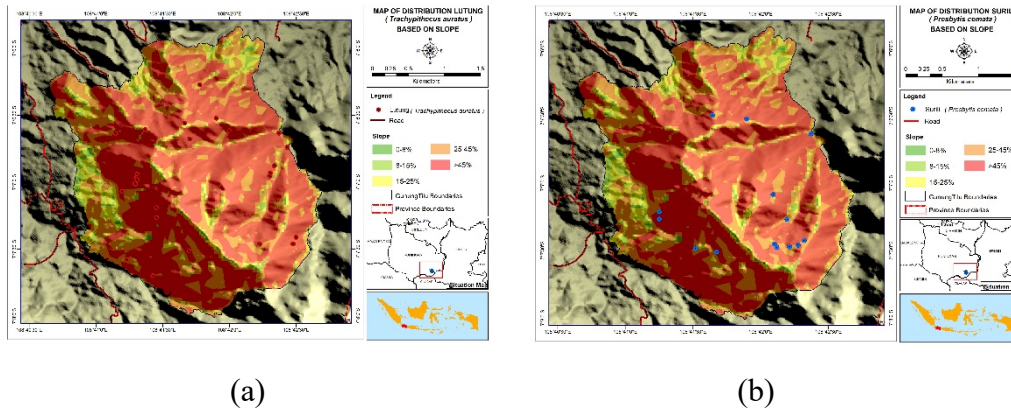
MAP OF DISTRIBUTION LUTUNG
( Trachypithecus auratus )
BASED ON SLOPE

0 0.25 0.5 1 1.5
Kilometers

Legend
Lutung ( Trachypithecus auratus )
Road

Slope
0-8%
25-45%
8-15%
>45%
15-25%
Gunung Tilu Boundaries
Province Boundaries

Situation Map

(a)

MAP OF DISTRIBUTION SURILI
( Presbytis comata )
BASED ON SLOPE

0 0.25 0.5 1
Kilometers

Legend
Surili ( Presbytis comata )
Road

Slope
0-8%
25-45%
8-15%
>45%
15-25%
Gunung Tilu Boundaries
Province Boundaries

Situation Map

(b)